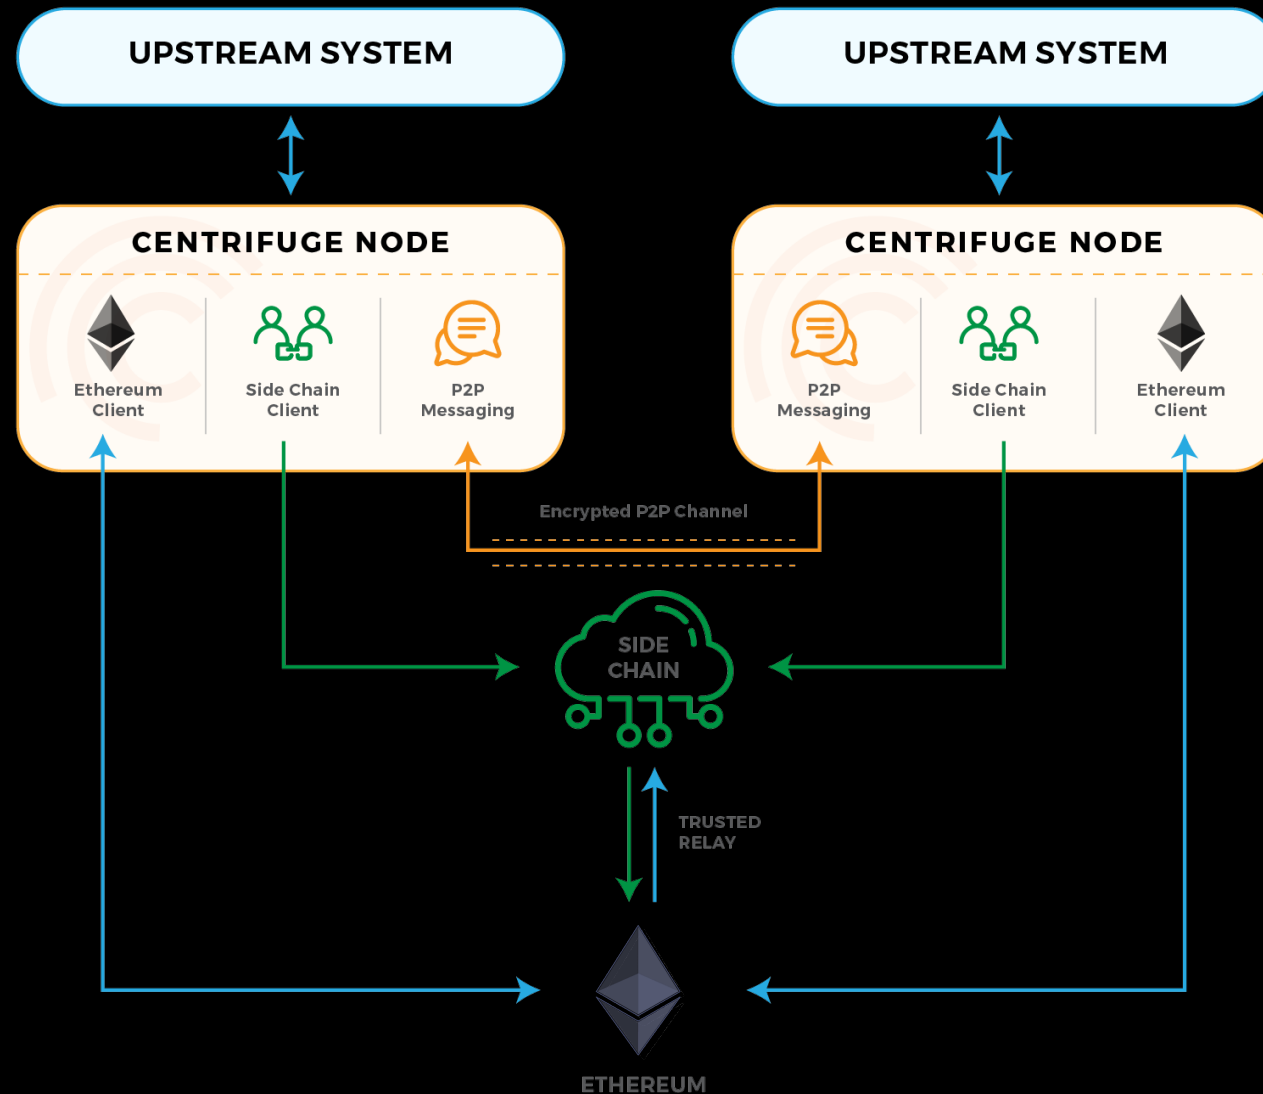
UPSTREAM SYSTEM

UPSTREAM SYSTEM

CENTRIFUGE NODE

Ethereum Client

Side Chain Client

P2P Messaging

CENTRIFUGE NODE

P2P Messaging

Side Chain Client

Ethereum Client

Encrypted P2P Channel

SIDE CHAIN

TRUSTED RELAY

ETHEREUM